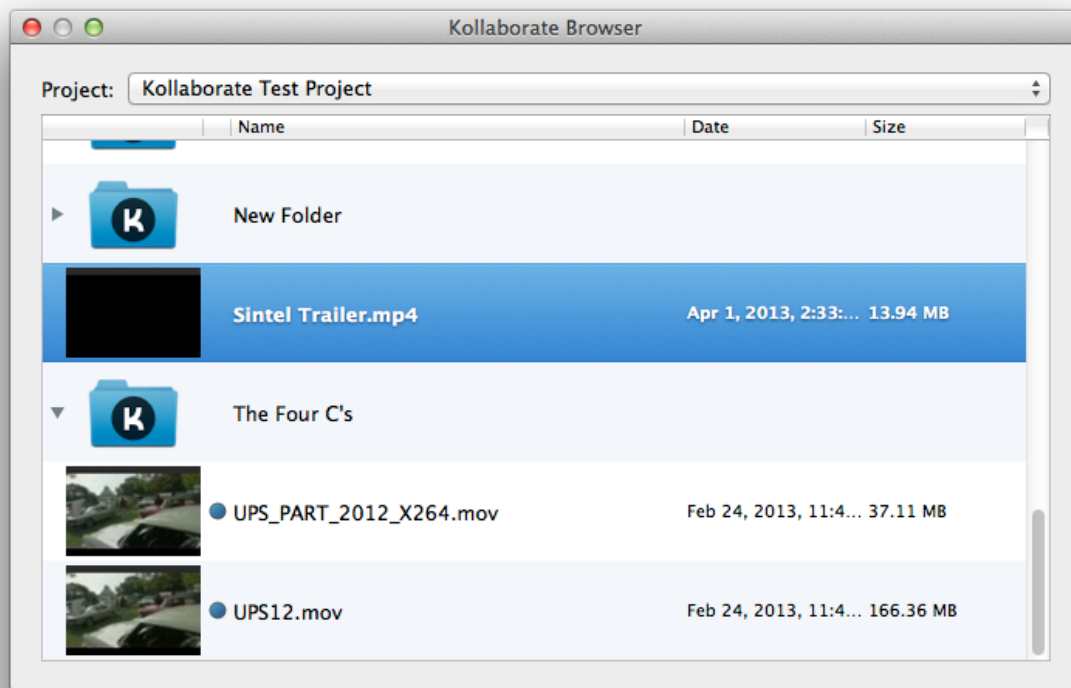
Kollaborate Browser

Project: Kollaborate Test Project

| Name | Date | Size |
|---|---|---|
| New Folder | | |
| Sintel Trailer.mp4 | Apr 1, 2013, 2:33:... | 13.94 MB |
| The Four C's | | |
| UPS_PART_2012_X264.mov | Feb 24, 2013, 11:4... | 37.11 MB |
| UPS12.mov | Feb 24, 2013, 11:4... | 166.36 MB |